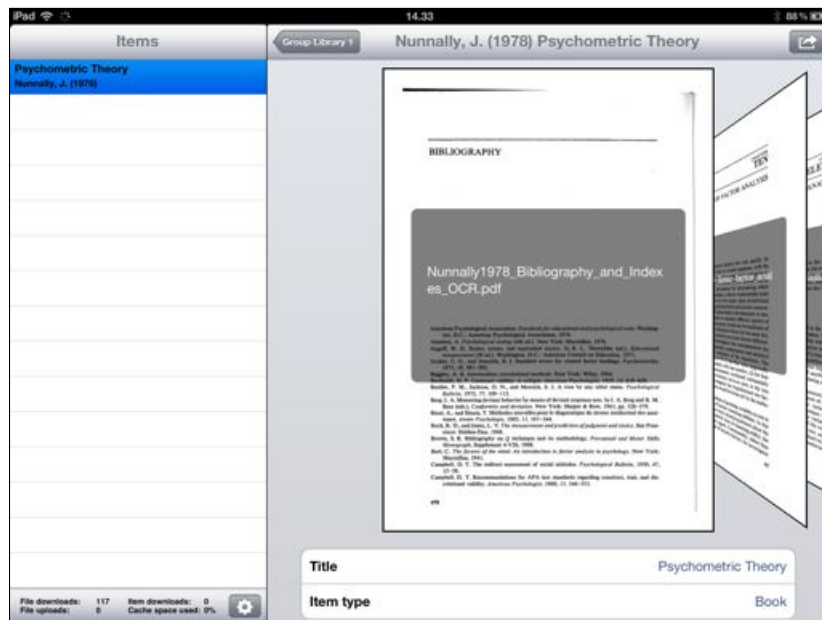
iPad

14.33

88 %

Items

Psychometric Theory
Nunnally, J. (1978)

Group Library 1

Nunnally, J. (1978) Psychometric Theory

BIBLIOGRAPHY

Nunnally1978_Bibliography_and_Indexes_OCR.pdf

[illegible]

Title

Psychometric Theory

Item type

Book

File downloads: 117
File uploads: 0
Item downloads: 0
Cache space used: 0%